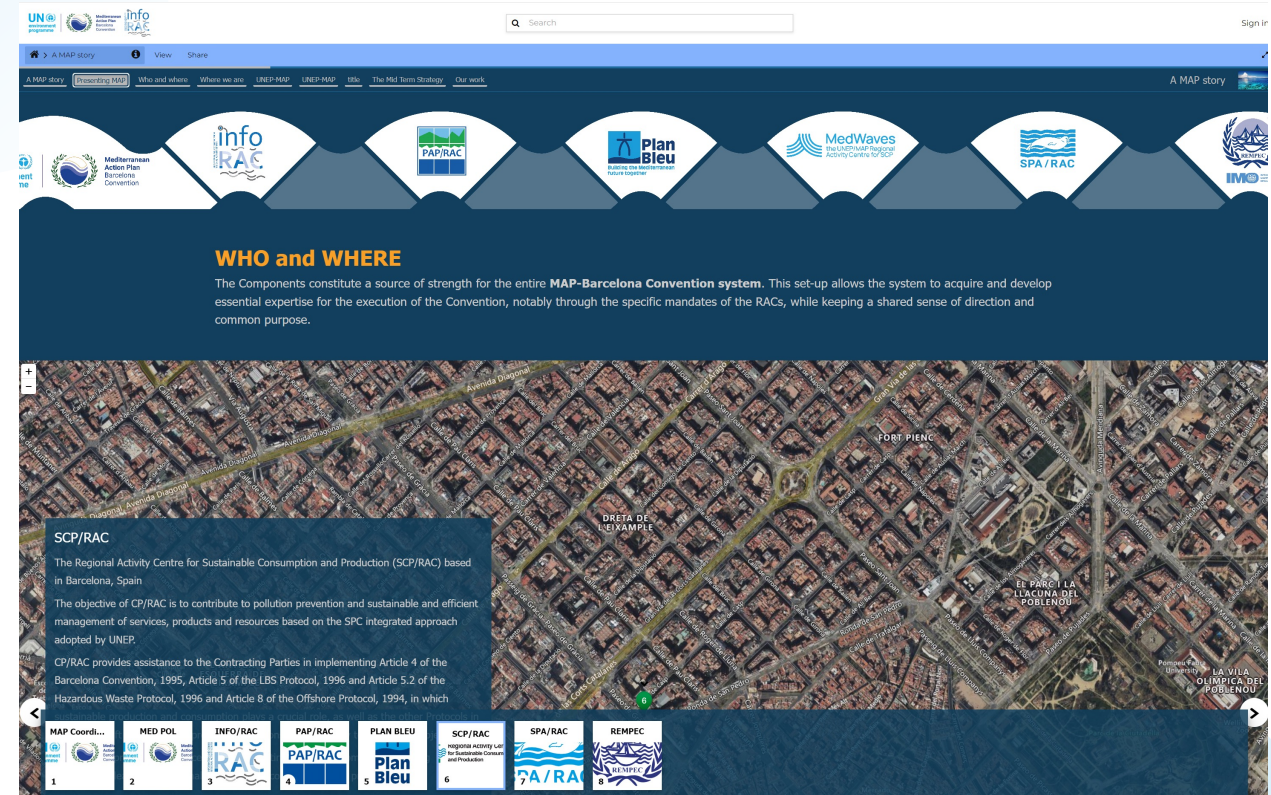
UN environment programme | Mediterranean Action Plan Barcelona Convention | info RAC

Search

Sign in

A MAP story | View | Share

A MAP story | Presenting MAP | Who and where | Where we are | UNEP-MAP | UNEP-MAP | title | The Mid Term Strategy | Our work

A MAP story

Mediterranean Action Plan Barcelona Convention

info RAC

PAP/RAC

Plan Bleu
Building the Mediterranean future together

MedWaves
the UNEP/MAP Regional Activity Centre for SCP

SPA/RAC

REMPEC

IMO

WHO and WHERE

The Components constitute a source of strength for the entire **MAP-Barcelona Convention system**. This set-up allows the system to acquire and develop essential expertise for the execution of the Convention, notably through the specific mandates of the RACs, while keeping a shared sense of direction and common purpose.

+
−

Avinguda Diagonal

FORT PIENC

DRETA DE L'EIXAMPLE

EL PARC I LA LLACUNA DEL POBLENOU

LA VILA OLÍMPICA DEL POBLENOU

Pompeu Fabra University

SCP/RAC

The Regional Activity Centre for Sustainable Consumption and Production (SCP/RAC) based in Barcelona, Spain

The objective of CP/RAC is to contribute to pollution prevention and sustainable and efficient management of services, products and resources based on the SPC integrated approach adopted by UNEP.

CP/RAC provides assistance to the Contracting Parties in implementing Article 4 of the Barcelona Convention, 1995, Article 5 of the LBS Protocol, 1996 and Article 5.2 of the Hazardous Waste Protocol, 1996 and Article 8 of the Offshore Protocol, 1994, in which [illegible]

6

MAP Coordi... 1
MED POL 2
INFO/RAC 3
PAP/RAC 4
PLAN BLEU 5
SCP/RAC 6
SPA/RAC 7
REMPEC 8